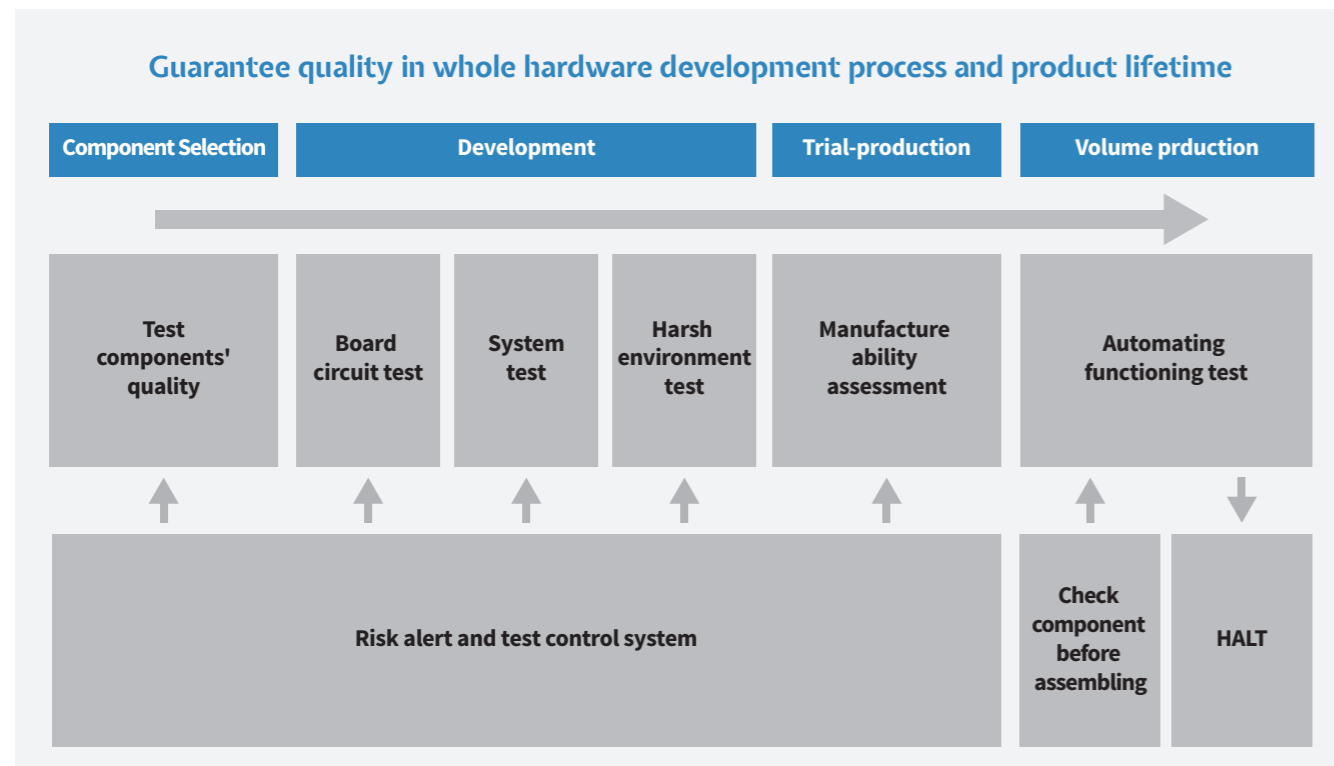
Guarantee quality in whole hardware development process and product lifetime

Component Selection

Development

Trial-production

Volume prduction

Test components' quality

Board circuit test

System test

Harsh environment test

Manufacture ability assessment

Automating functioning test

Risk alert and test control system

Check component before assembling

HALT